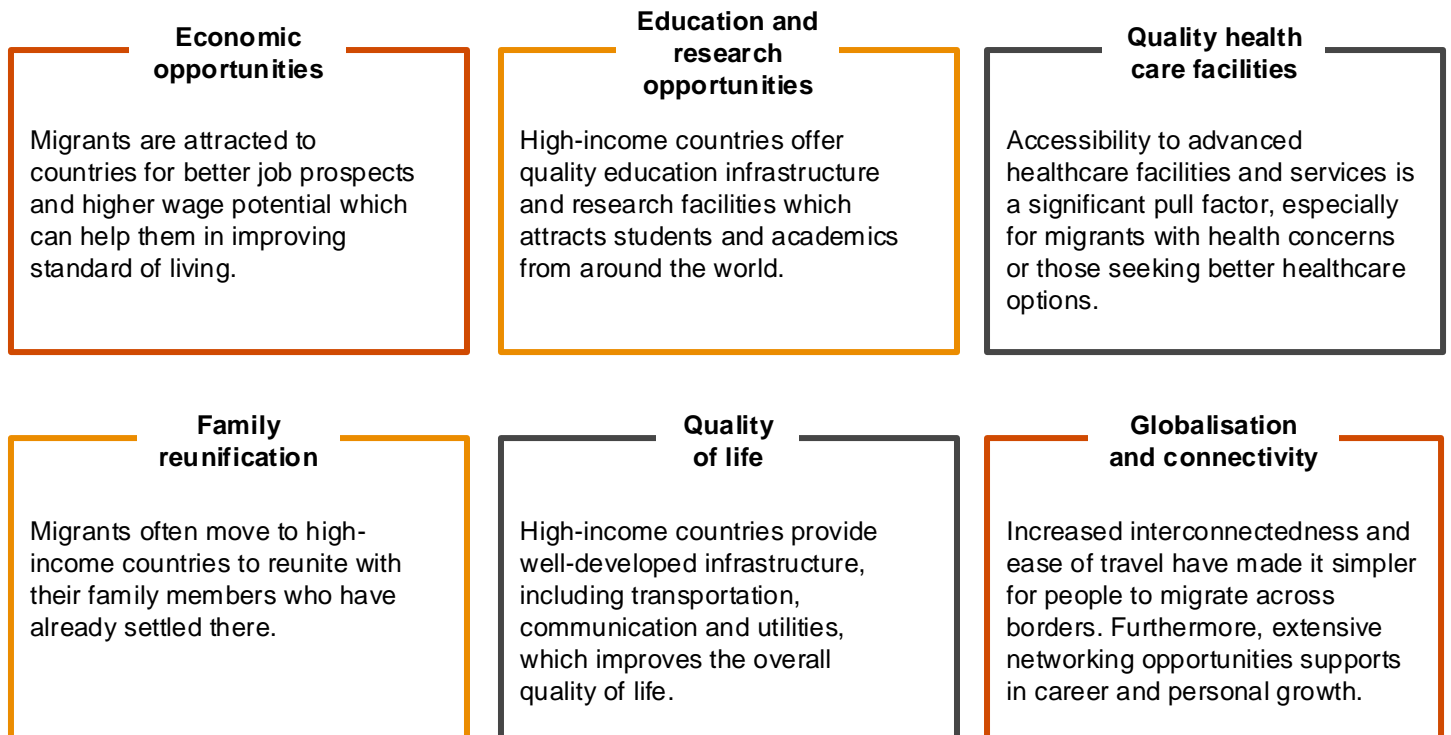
Economic opportunities

Migrants are attracted to countries for better job prospects and higher wage potential which can help them in improving standard of living.

Education and research opportunities

High-income countries offer quality education infrastructure and research facilities which attracts students and academics from around the world.

Quality health care facilities

Accessibility to advanced healthcare facilities and services is a significant pull factor, especially for migrants with health concerns or those seeking better healthcare options.

Family reunification

Migrants often move to high-income countries to reunite with their family members who have already settled there.

Quality of life

High-income countries provide well-developed infrastructure, including transportation, communication and utilities, which improves the overall quality of life.

Globalisation and connectivity

Increased interconnectedness and ease of travel have made it simpler for people to migrate across borders. Furthermore, extensive networking opportunities supports in career and personal growth.